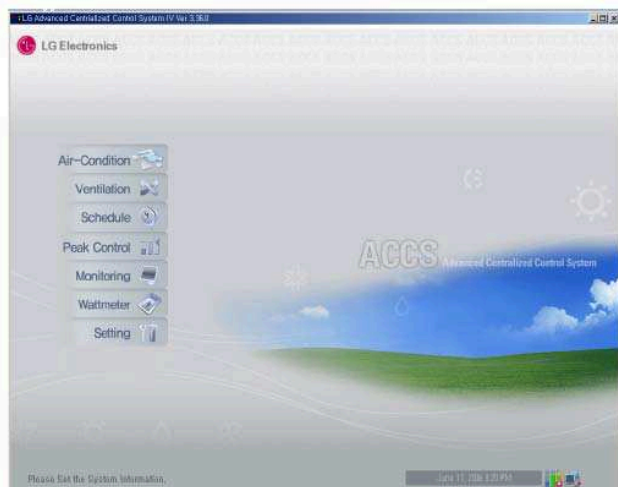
LG Advanced Centralized Control System IV Ver 3.36.0

LG Electronics

Air-Condition
Ventilation
Schedule
Peak Control
Monitoring
Wattmeter
Setting

ACCS Advanced Centralized Control System

Please Set the System Information.

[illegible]